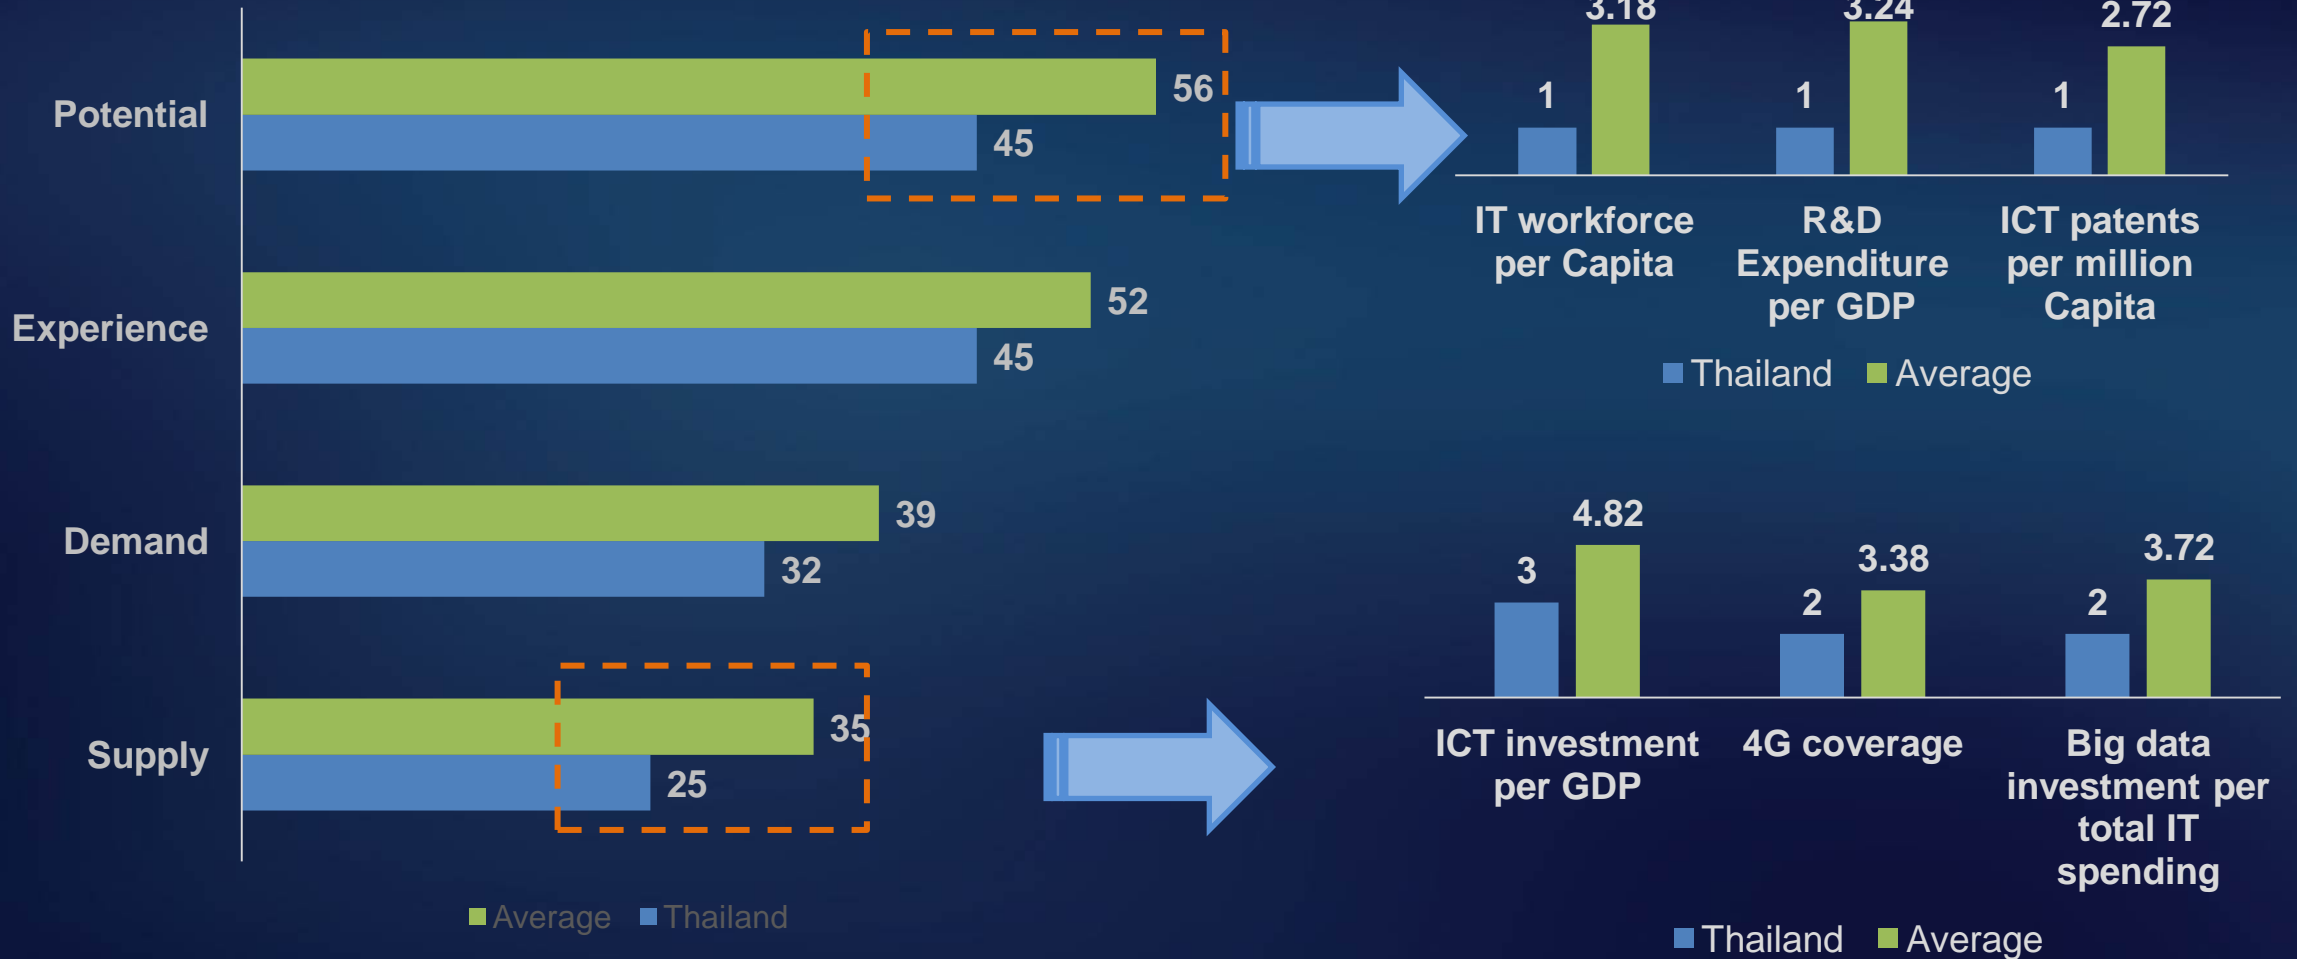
Potential
56
45
Experience
52
45
Demand
39
32
Supply
35
25
Average Thailand

3.18
1
3.24
1
2.72
1
IT workforce per Capita
R&D Expenditure per GDP
ICT patents per million Capita
Thailand Average

4.82
3
3.38
2
3.72
2
ICT investment per GDP
4G coverage
Big data investment per total IT spending
Thailand Average